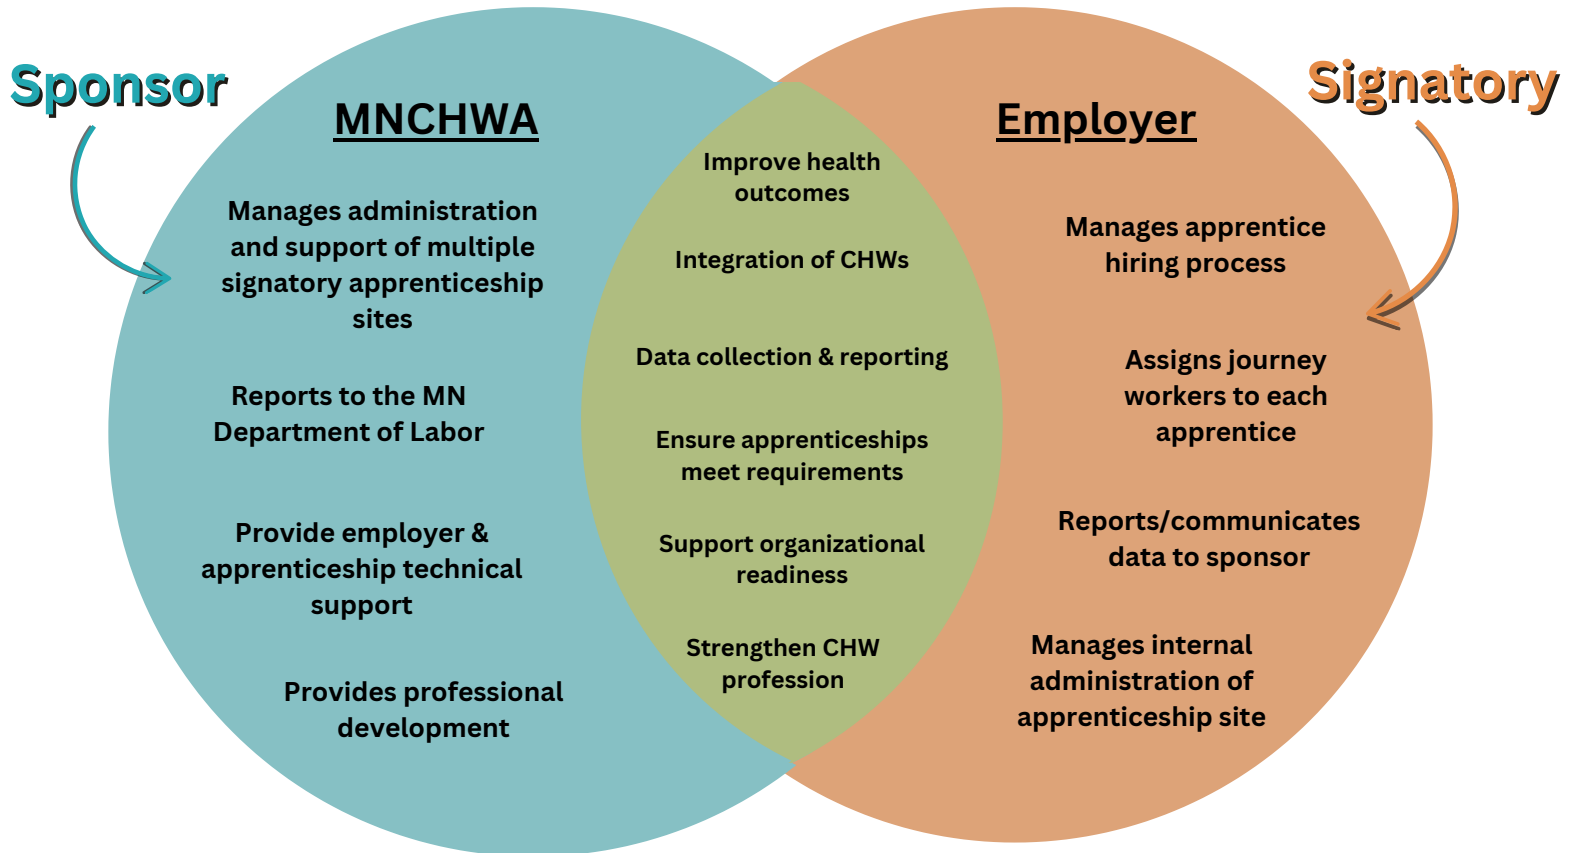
Sponsor

MNCHWA

Manages administration and support of multiple signatory apprenticeship sites

Reports to the MN Department of Labor

Provide employer & apprenticeship technical support

Provides professional development

Improve health outcomes

Integration of CHWs

Data collection & reporting

Ensure apprenticeships meet requirements

Support organizational readiness

Strengthen CHW profession

Signatory

Employer

Manages apprentice hiring process

Assigns journey workers to each apprentice

Reports/communicates data to sponsor

Manages internal administration of apprenticeship site